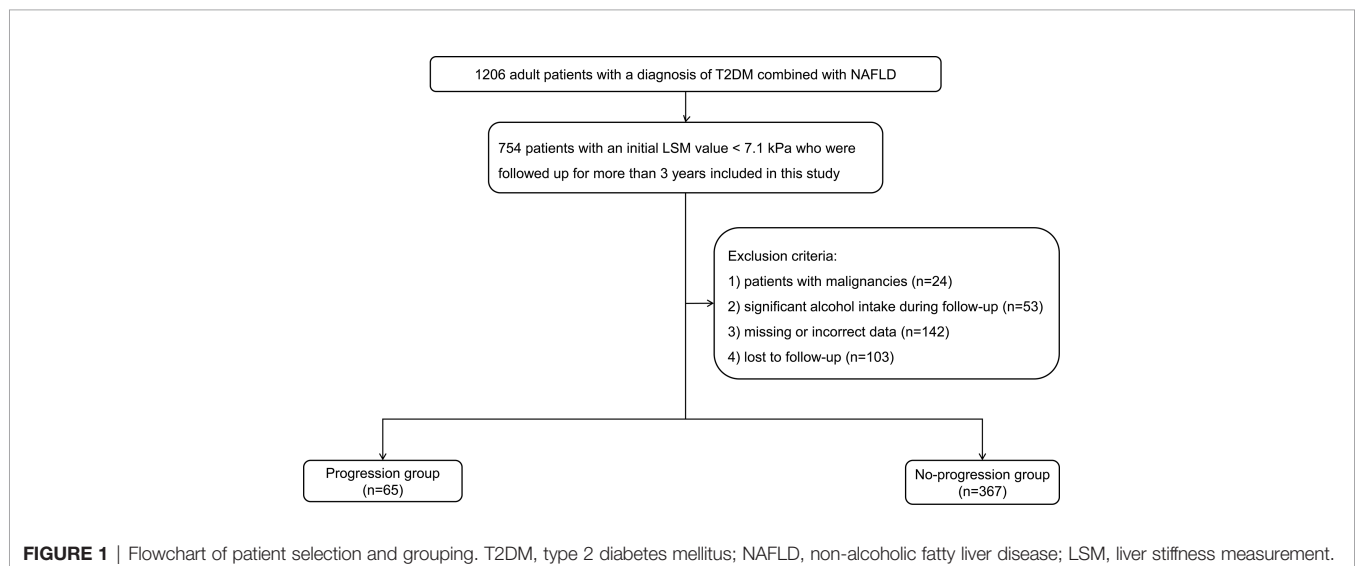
1206 adult patients with a diagnosis of T2DM combined with NAFLD

754 patients with an initial LSM value < 7.1 kPa who were followed up for more than 3 years included in this study

Exclusion criteria:
1) patients with malignancies (n=24)
2) significant alcohol intake during follow-up (n=53)
3) missing or incorrect data (n=142)
4) lost to follow-up (n=103)

Progression group (n=65)

No-progression group (n=367)

**FIGURE 1** | Flowchart of patient selection and grouping. T2DM, type 2 diabetes mellitus; NAFLD, non-alcoholic fatty liver disease; LSM, liver stiffness measurement.